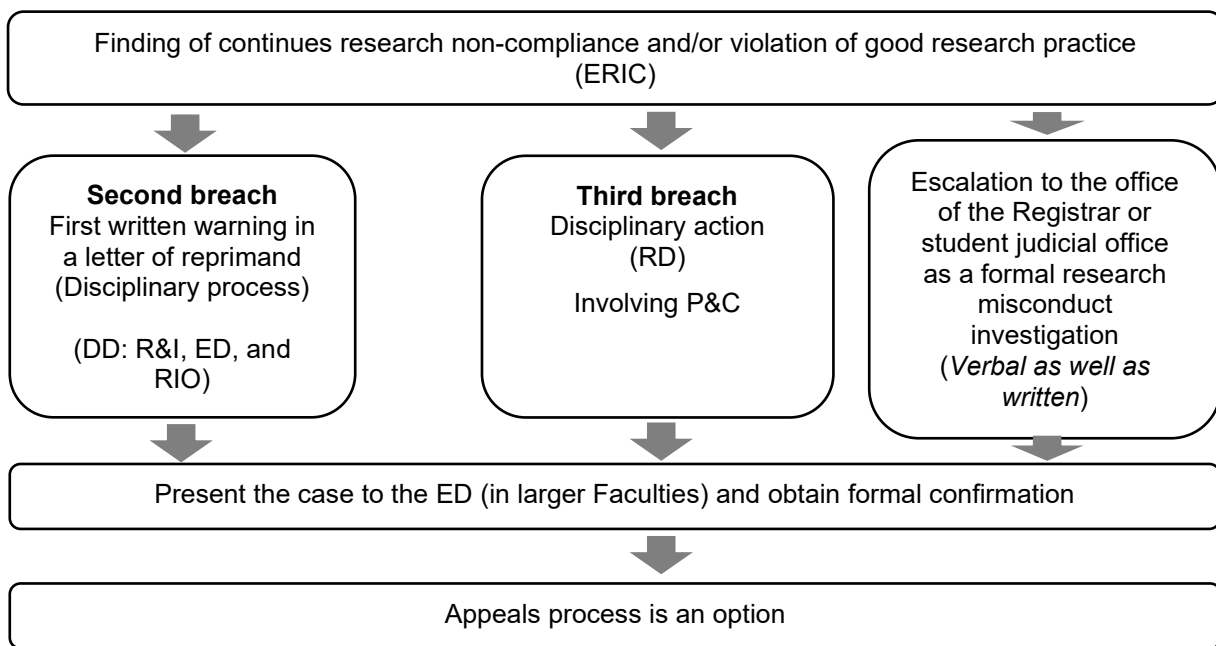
Finding of continues research non-compliance and/or violation of good research practice (ERIC)

**Second breach**
First written warning in a letter of reprimand (Disciplinary process)

(DD: R&I, ED, and RIO)

**Third breach**
Disciplinary action (RD)

Involving P&C

Escalation to the office of the Registrar or student judicial office as a formal research misconduct investigation (*Verbal as well as written*)

Present the case to the ED (in larger Faculties) and obtain formal confirmation

Appeals process is an option